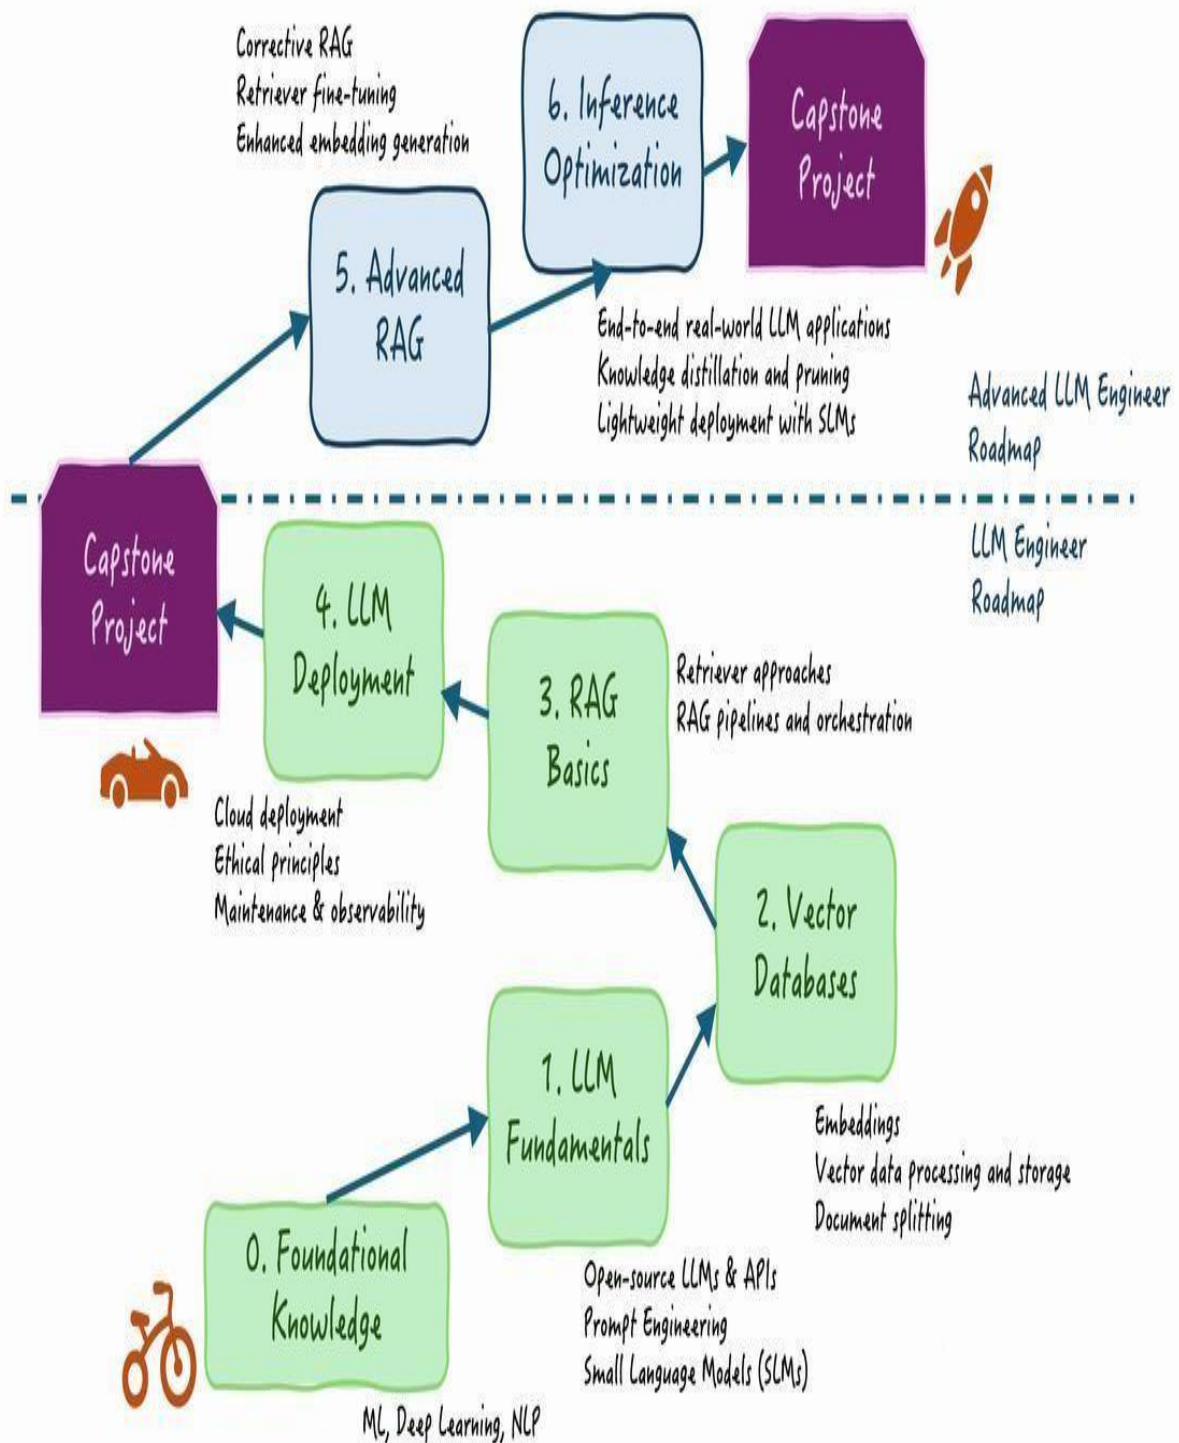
Corrective RAG
Retriever fine-tuning
Enhanced embedding generation

6. Inference Optimization

Capstone Project

5. Advanced RAG

End-to-end real-world LLM applications
Knowledge distillation and pruning
Lightweight deployment with SLMs

Advanced LLM Engineer Roadmap

Capstone Project

4. LLM Deployment

LLM Engineer Roadmap

3. RAG Basics

Retriever approaches
RAG pipelines and orchestration

Cloud deployment
Ethical principles
Maintenance & observability

2. Vector Databases

1. LLM Fundamentals

Embeddings
Vector data processing and storage
Document splitting

0. Foundational Knowledge

Open-source LLMs & APIs
Prompt Engineering
Small Language Models (SLMs)

ML, Deep Learning, NLP